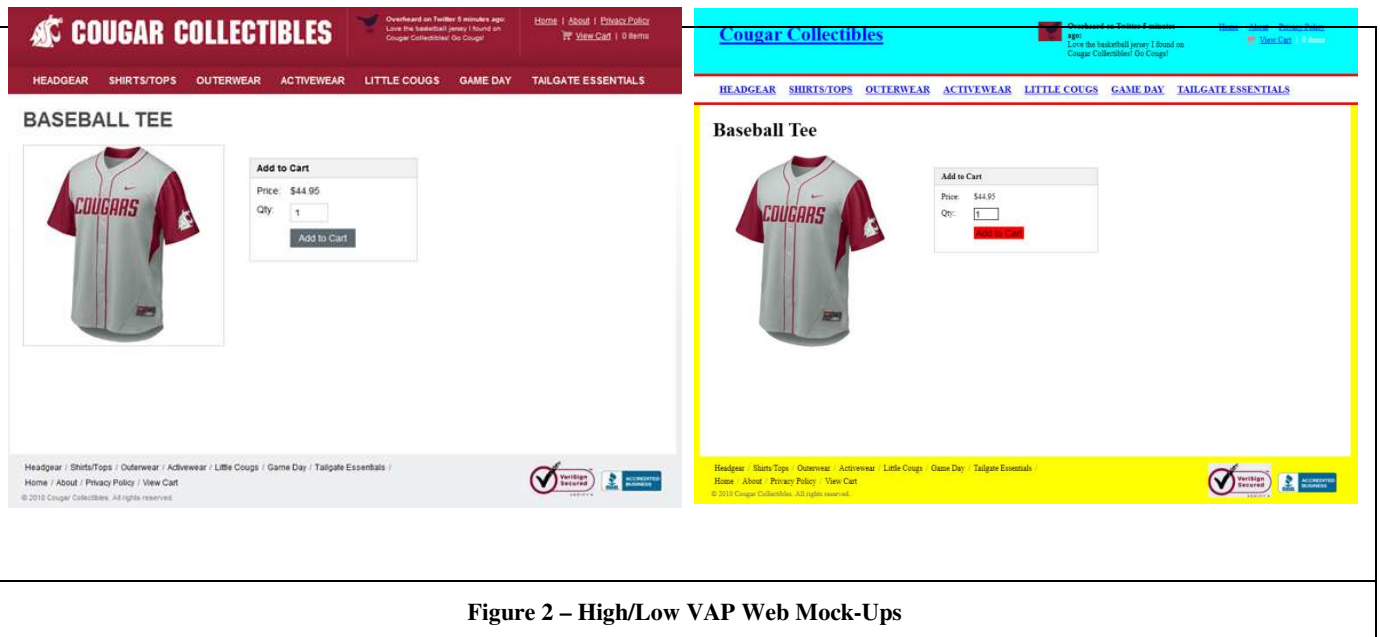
COUGAR COLLECTIBLES

Overheard on Twitter 5 minutes ago: Love the basketball jersey I found on Cougar Collectibles! Go Cougs!

Home | About | Privacy Policy
View Cart | 0 items

HEADGEAR SHIRTS/TOPS OUTERWEAR ACTIVEWEAR LITTLE COUGS GAME DAY TAILGATE ESSENTIALS

BASEBALL TEE

COUGARS

Add to Cart
Price: $44.95
Qty: 1
Add to Cart

Headgear / Shirts/Tops / Outerwear / Activewear / Little Cougs / Game Day / Tailgate Essentials /
Home / About / Privacy Policy / View Cart
© 2010 Cougar Collectibles. All rights reserved.

VeriSign Secured
ACCREDITED BUSINESS

Cougar Collectibles

Overheard on Twitter 5 minutes ago:
Love the basketball jersey I found on Cougar Collectibles! Go Cougs!

Home About Privacy Policy
View Cart | 0 items

HEADGEAR SHIRTS/TOPS OUTERWEAR ACTIVEWEAR LITTLE COUGS GAME DAY TAILGATE ESSENTIALS

Baseball Tee

COUGARS

Add to Cart
Price: $44.95
Qty: 1
Add to Cart

Headgear / Shirts/Tops / Outerwear / Activewear / Little Cougs / Game Day / Tailgate Essentials /
Home / About / Privacy Policy / View Cart
© 2010 Cougar Collectibles. All rights reserved.

VeriSign Secured
ACCREDITED BUSINESS

Figure 2 – High/Low VAP Web Mock-Ups